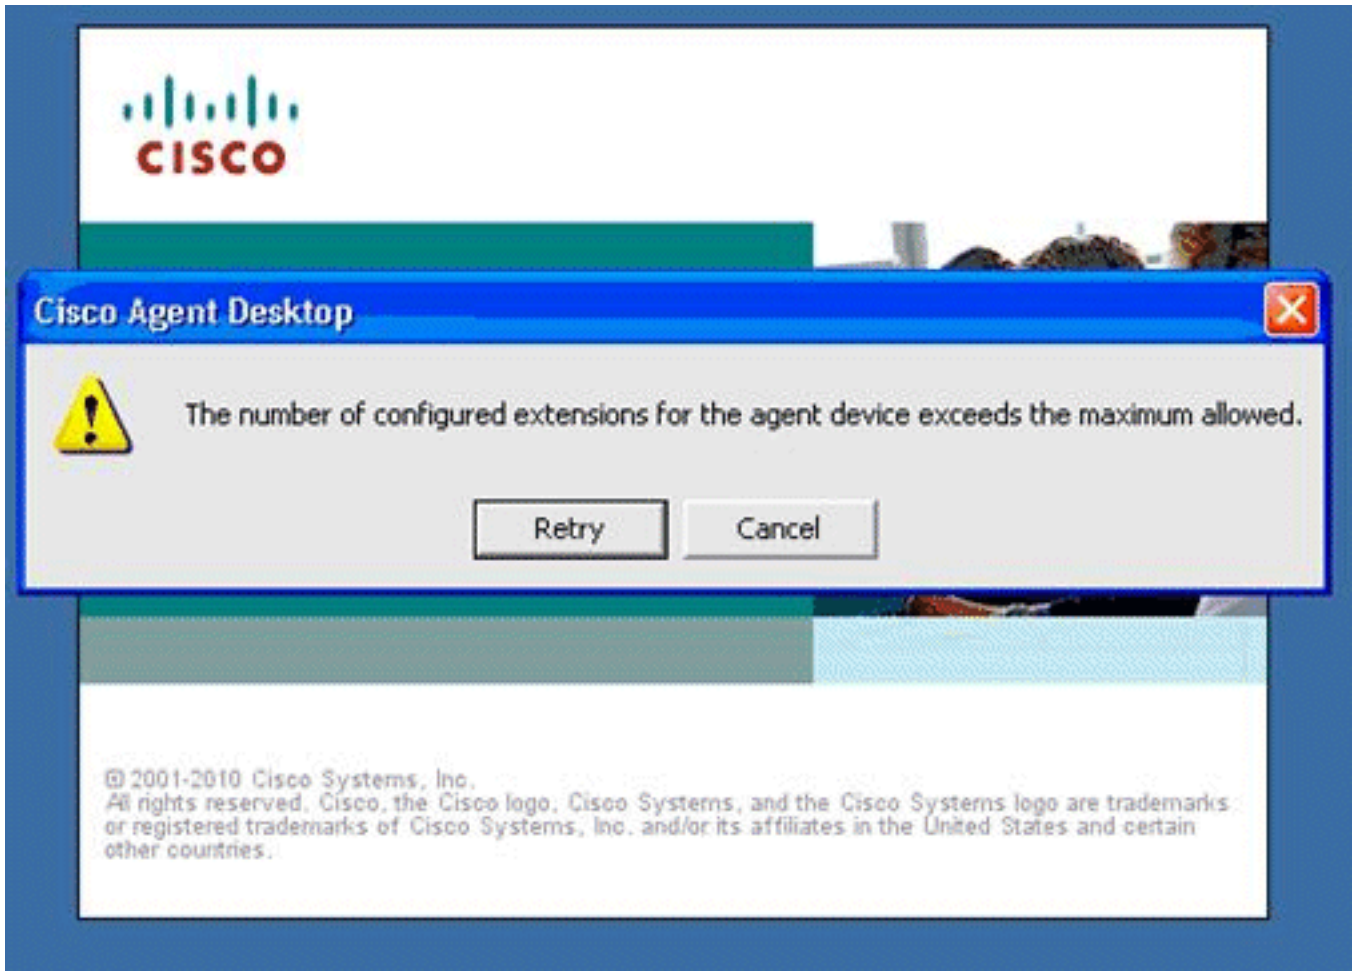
cisco

Cisco Agent Desktop

The number of configured extensions for the agent device exceeds the maximum allowed.

Retry

Cancel

© 2001-2010 Cisco Systems, Inc.
All rights reserved. Cisco, the Cisco logo, Cisco Systems, and the Cisco Systems logo are trademarks or registered trademarks of Cisco Systems, Inc. and/or its affiliates in the United States and certain other countries.